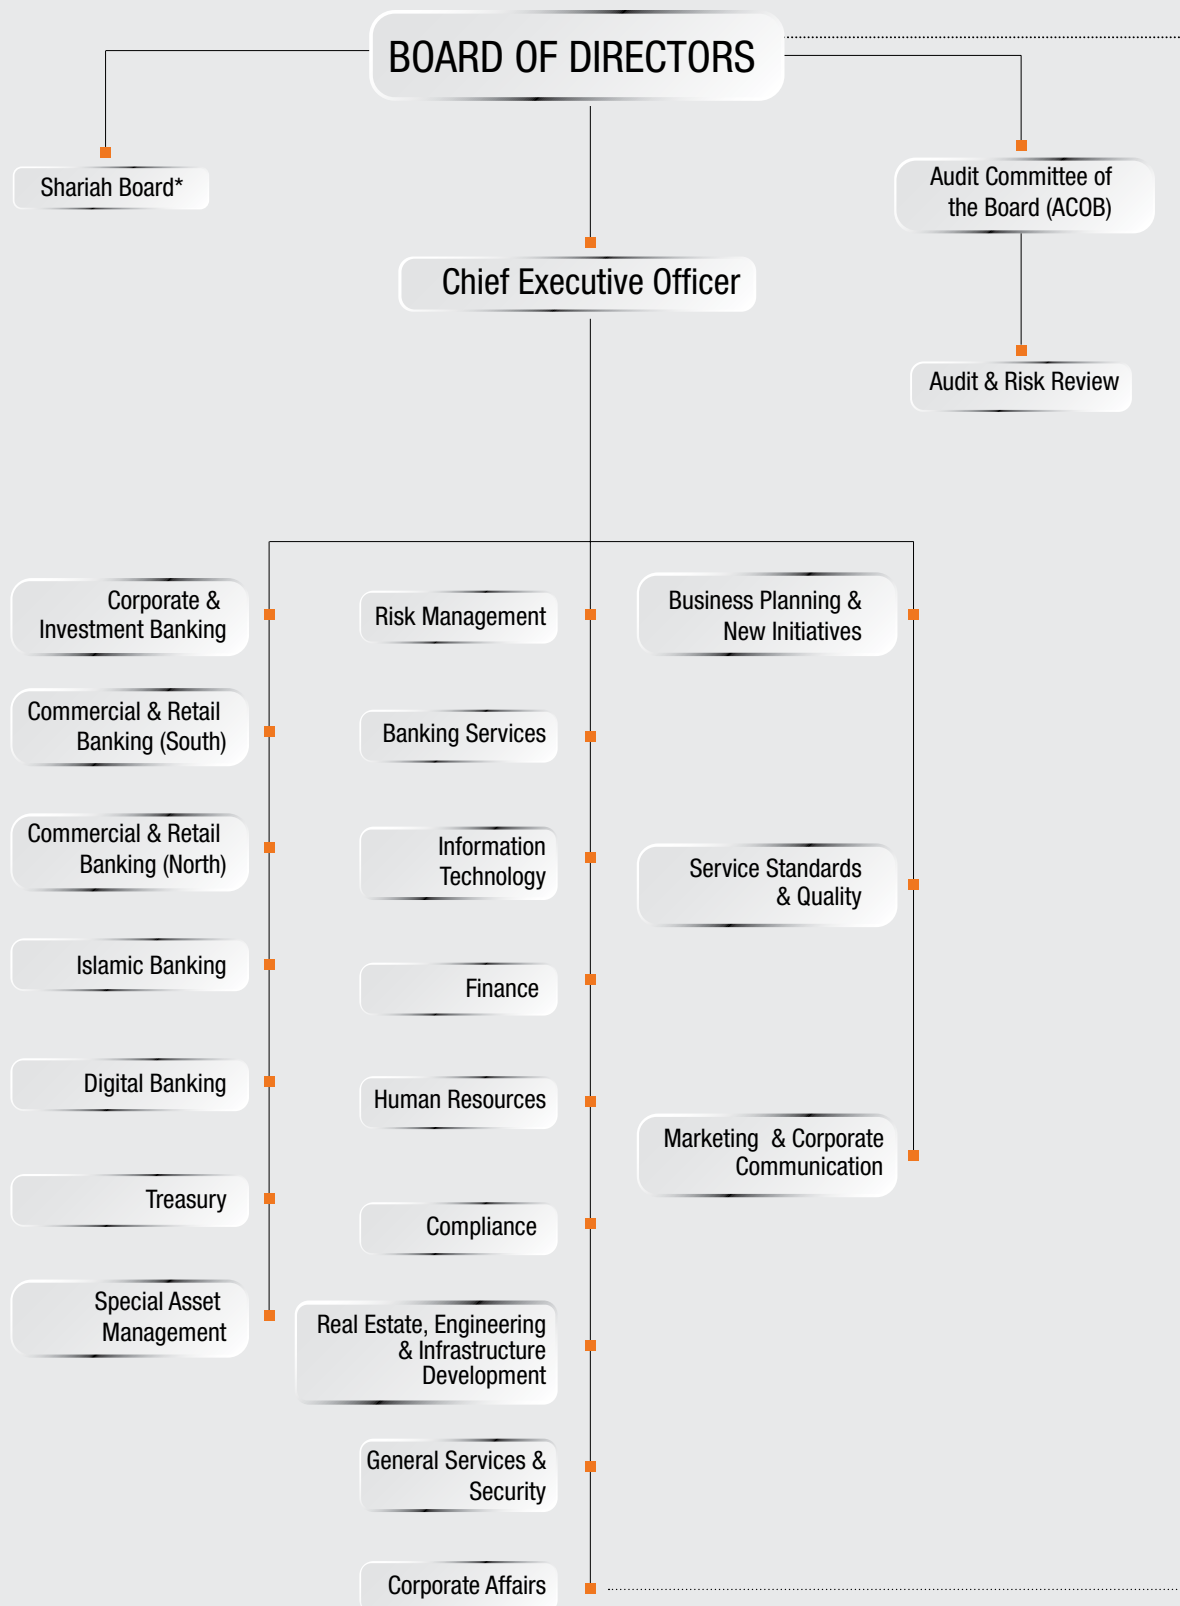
BOARD OF DIRECTORS

Shariah Board*

Audit Committee of the Board (ACOB)

Chief Executive Officer

Audit & Risk Review

Corporate & Investment Banking

Commercial & Retail Banking (South)

Commercial & Retail Banking (North)

Islamic Banking

Digital Banking

Treasury

Special Asset Management

Risk Management

Banking Services

Information Technology

Finance

Human Resources

Compliance

Real Estate, Engineering & Infrastructure Development

General Services & Security

Corporate Affairs

Business Planning & New Initiatives

Service Standards & Quality

Marketing & Corporate Communication